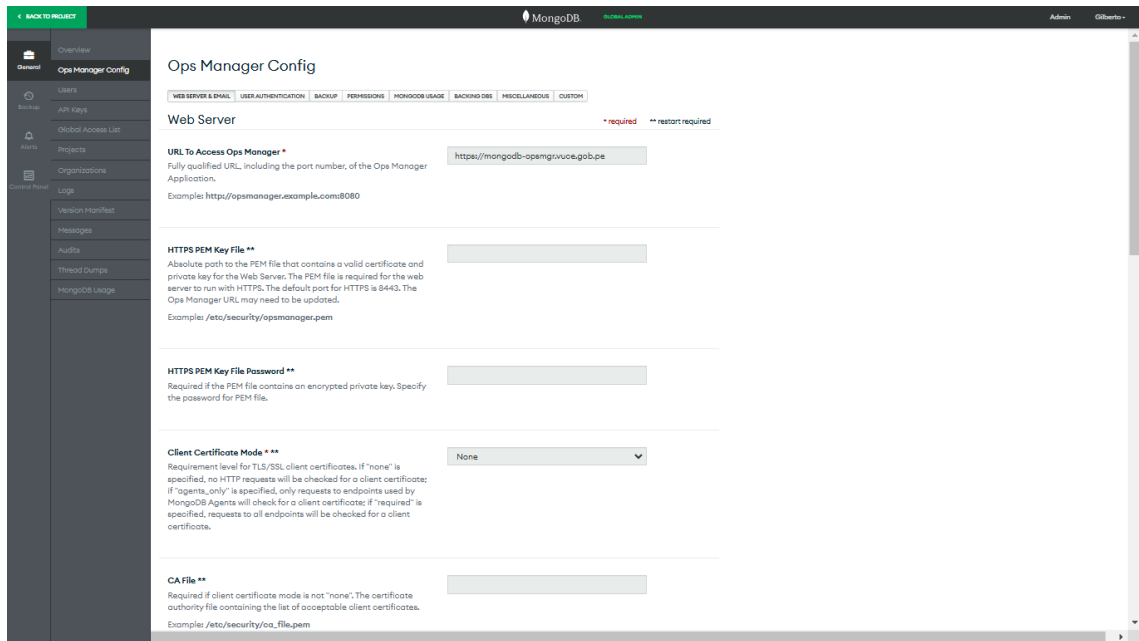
< BACK TO PROJECT

MongoDB. GLOBAL ADMIN

Admin Gilberto

General

Backup

Alerts

Control Panel

Overview

Ops Manager Config

Users

API Keys

Global Access List

Projects

Organizations

Logs

Version Manifest

Messages

Audits

Thread Dumps

MongoDB Usage

Ops Manager Config

WEB SERVER & EMAIL | USER AUTHENTICATION | BACKUP | PERMISSIONS | MONGODB USAGE | BACKING DBS | MISCELLANEOUS | CUSTOM

Web Server

* required ** restart required

URL To Access Ops Manager *

Fully qualified URL, including the port number, of the Ops Manager Application.

Example: http://opsmanager.example.com:8080

https://mongodb-opsmgr.vuce.gob.pe

HTTPS PEM Key File **

Absolute path to the PEM file that contains a valid certificate and private key for the Web Server. The PEM file is required for the web server to run with HTTPS. The default port for HTTPS is 8443. The Ops Manager URL may need to be updated.

Example: /etc/security/opsmanager.pem

HTTPS PEM Key File Password **

Required if the PEM file contains an encrypted private key. Specify the password for PEM file.

Client Certificate Mode * **

Requirement level for TLS/SSL client certificates. If "none" is specified, no HTTP requests will be checked for a client certificate; if "agents_only" is specified, only requests to endpoints used by MongoDB Agents will check for a client certificate; if "required" is specified, requests to all endpoints will be checked for a client certificate.

None

CA File **

Required if client certificate mode is not "none". The certificate authority file containing the list of acceptable client certificates.

Example: /etc/security/ca_file.pem